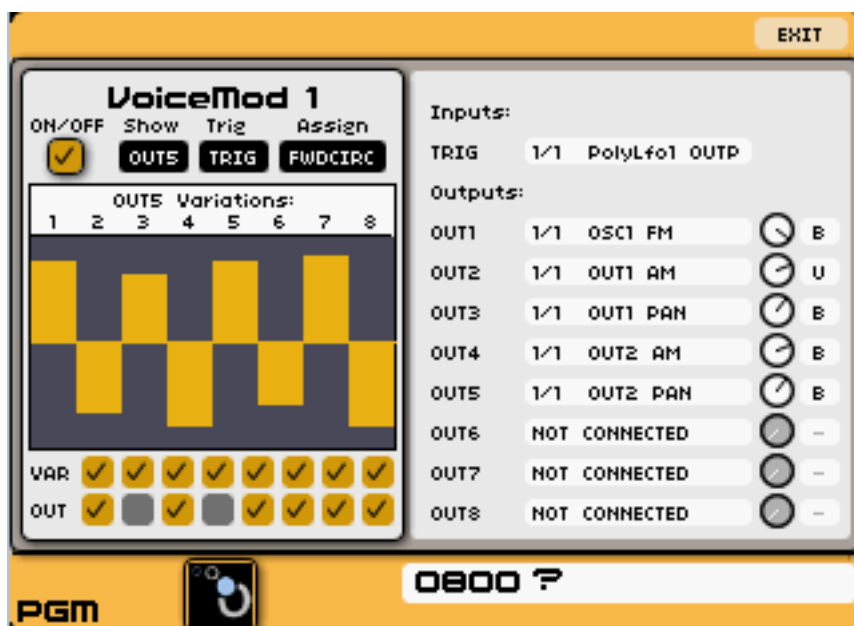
EXIT

VoiceMod 1

ON/OFF Show Trig Assign

OUT5 TRIG FWDCIRC

OUT5 Variations:

| 1 | 2 | 3 | 4 | 5 | 6 | 7 | 8 |
|---|---|---|---|---|---|---|---|

VAR

OUT

Inputs:

TRIG 1/1 PolyLfo1 OUTP

Outputs:

| OUT1 | 1/1 OSC1 FM | B |
|---|---|---|
| OUT2 | 1/1 OUT1 AM | U |
| OUT3 | 1/1 OUT1 PAN | B |
| OUT4 | 1/1 OUT2 AM | B |
| OUT5 | 1/1 OUT2 PAN | B |
| OUT6 | NOT CONNECTED | – |
| OUT7 | NOT CONNECTED | – |
| OUT8 | NOT CONNECTED | – |

PGM

0800 ?